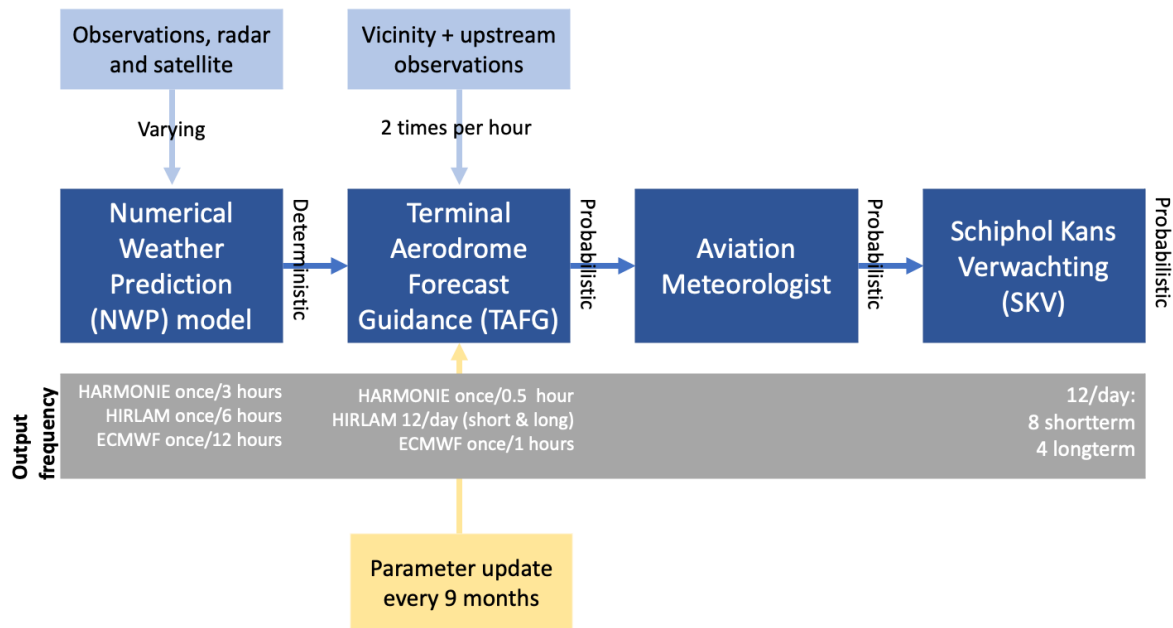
Observations, radar and satellite

Vicinity + upstream observations

Varying

2 times per hour

Numerical Weather Prediction (NWP) model

Deterministic

Terminal Aerodrome Forecast Guidance (TAFG)

Probabilistic

Aviation Meteorologist

Probabilistic

Schiphol Kans Verwachting (SKV)

Probabilistic

Output frequency

HARMONIE once/3 hours
HIRLAM once/6 hours
ECMWF once/12 hours

HARMONIE once/0.5 hour
HIRLAM 12/day (short & long)
ECMWF once/1 hours

12/day:
8 shortterm
4 longterm

Parameter update every 9 months